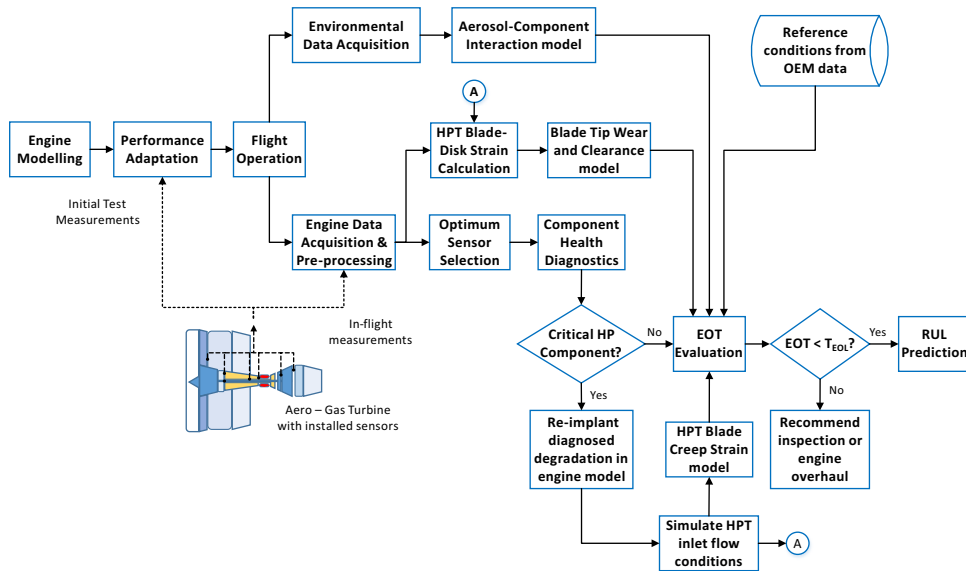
Environmental Data Acquisition

Aerosol-Component Interaction model

Reference conditions from OEM data

A

Engine Modelling

Performance Adaptation

Flight Operation

HPT Blade-Disk Strain Calculation

Blade Tip Wear and Clearance model

Initial Test Measurements

Engine Data Acquisition & Pre-processing

Optimum Sensor Selection

Component Health Diagnostics

In-flight measurements

Critical HP Component?

No

EOT Evaluation

EOT < $T_{EOL}$?

Yes

RUL Prediction

Yes

No

Aero – Gas Turbine with installed sensors

Re-implant diagnosed degradation in engine model

HPT Blade Creep Strain model

Recommend inspection or engine overhaul

Simulate HPT inlet flow conditions

A